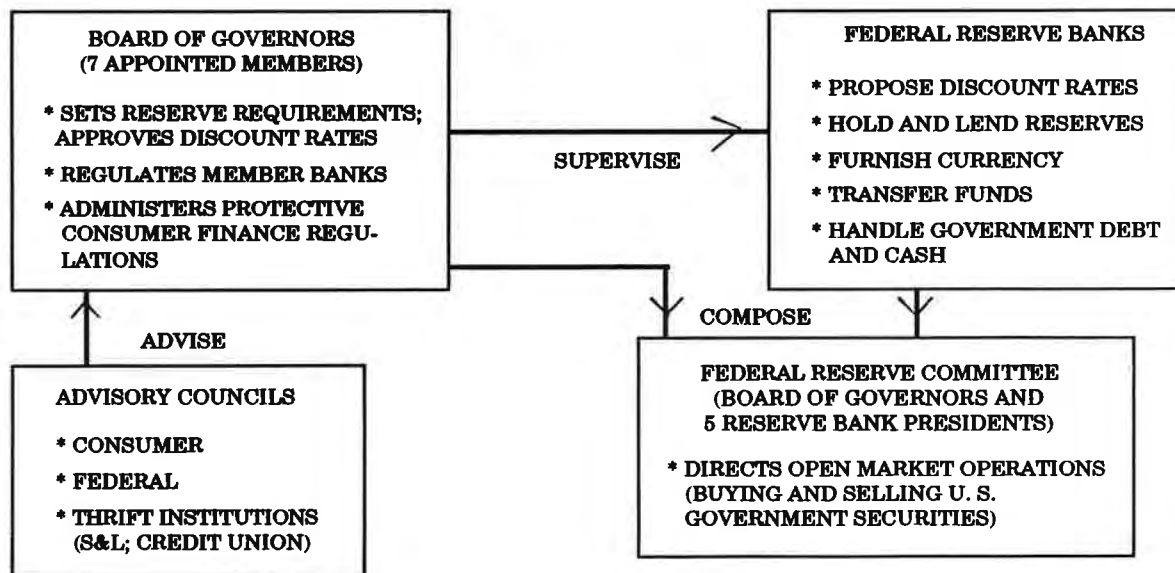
BOARD OF GOVERNORS
(7 APPOINTED MEMBERS)

* SETS RESERVE REQUIREMENTS; APPROVES DISCOUNT RATES

* REGULATES MEMBER BANKS

* ADMINISTERS PROTECTIVE CONSUMER FINANCE REGULATIONS

SUPERVISE

FEDERAL RESERVE BANKS

* PROPOSE DISCOUNT RATES

* HOLD AND LEND RESERVES

* FURNISH CURRENCY

* TRANSFER FUNDS

* HANDLE GOVERNMENT DEBT AND CASH

ADVISE

COMPOSE

ADVISORY COUNCILS

* CONSUMER

* FEDERAL

* THRIFT INSTITUTIONS (S&L; CREDIT UNION)

FEDERAL RESERVE COMMITTEE
(BOARD OF GOVERNORS AND 5 RESERVE BANK PRESIDENTS)

* DIRECTS OPEN MARKET OPERATIONS (BUYING AND SELLING U. S. GOVERNMENT SECURITIES)